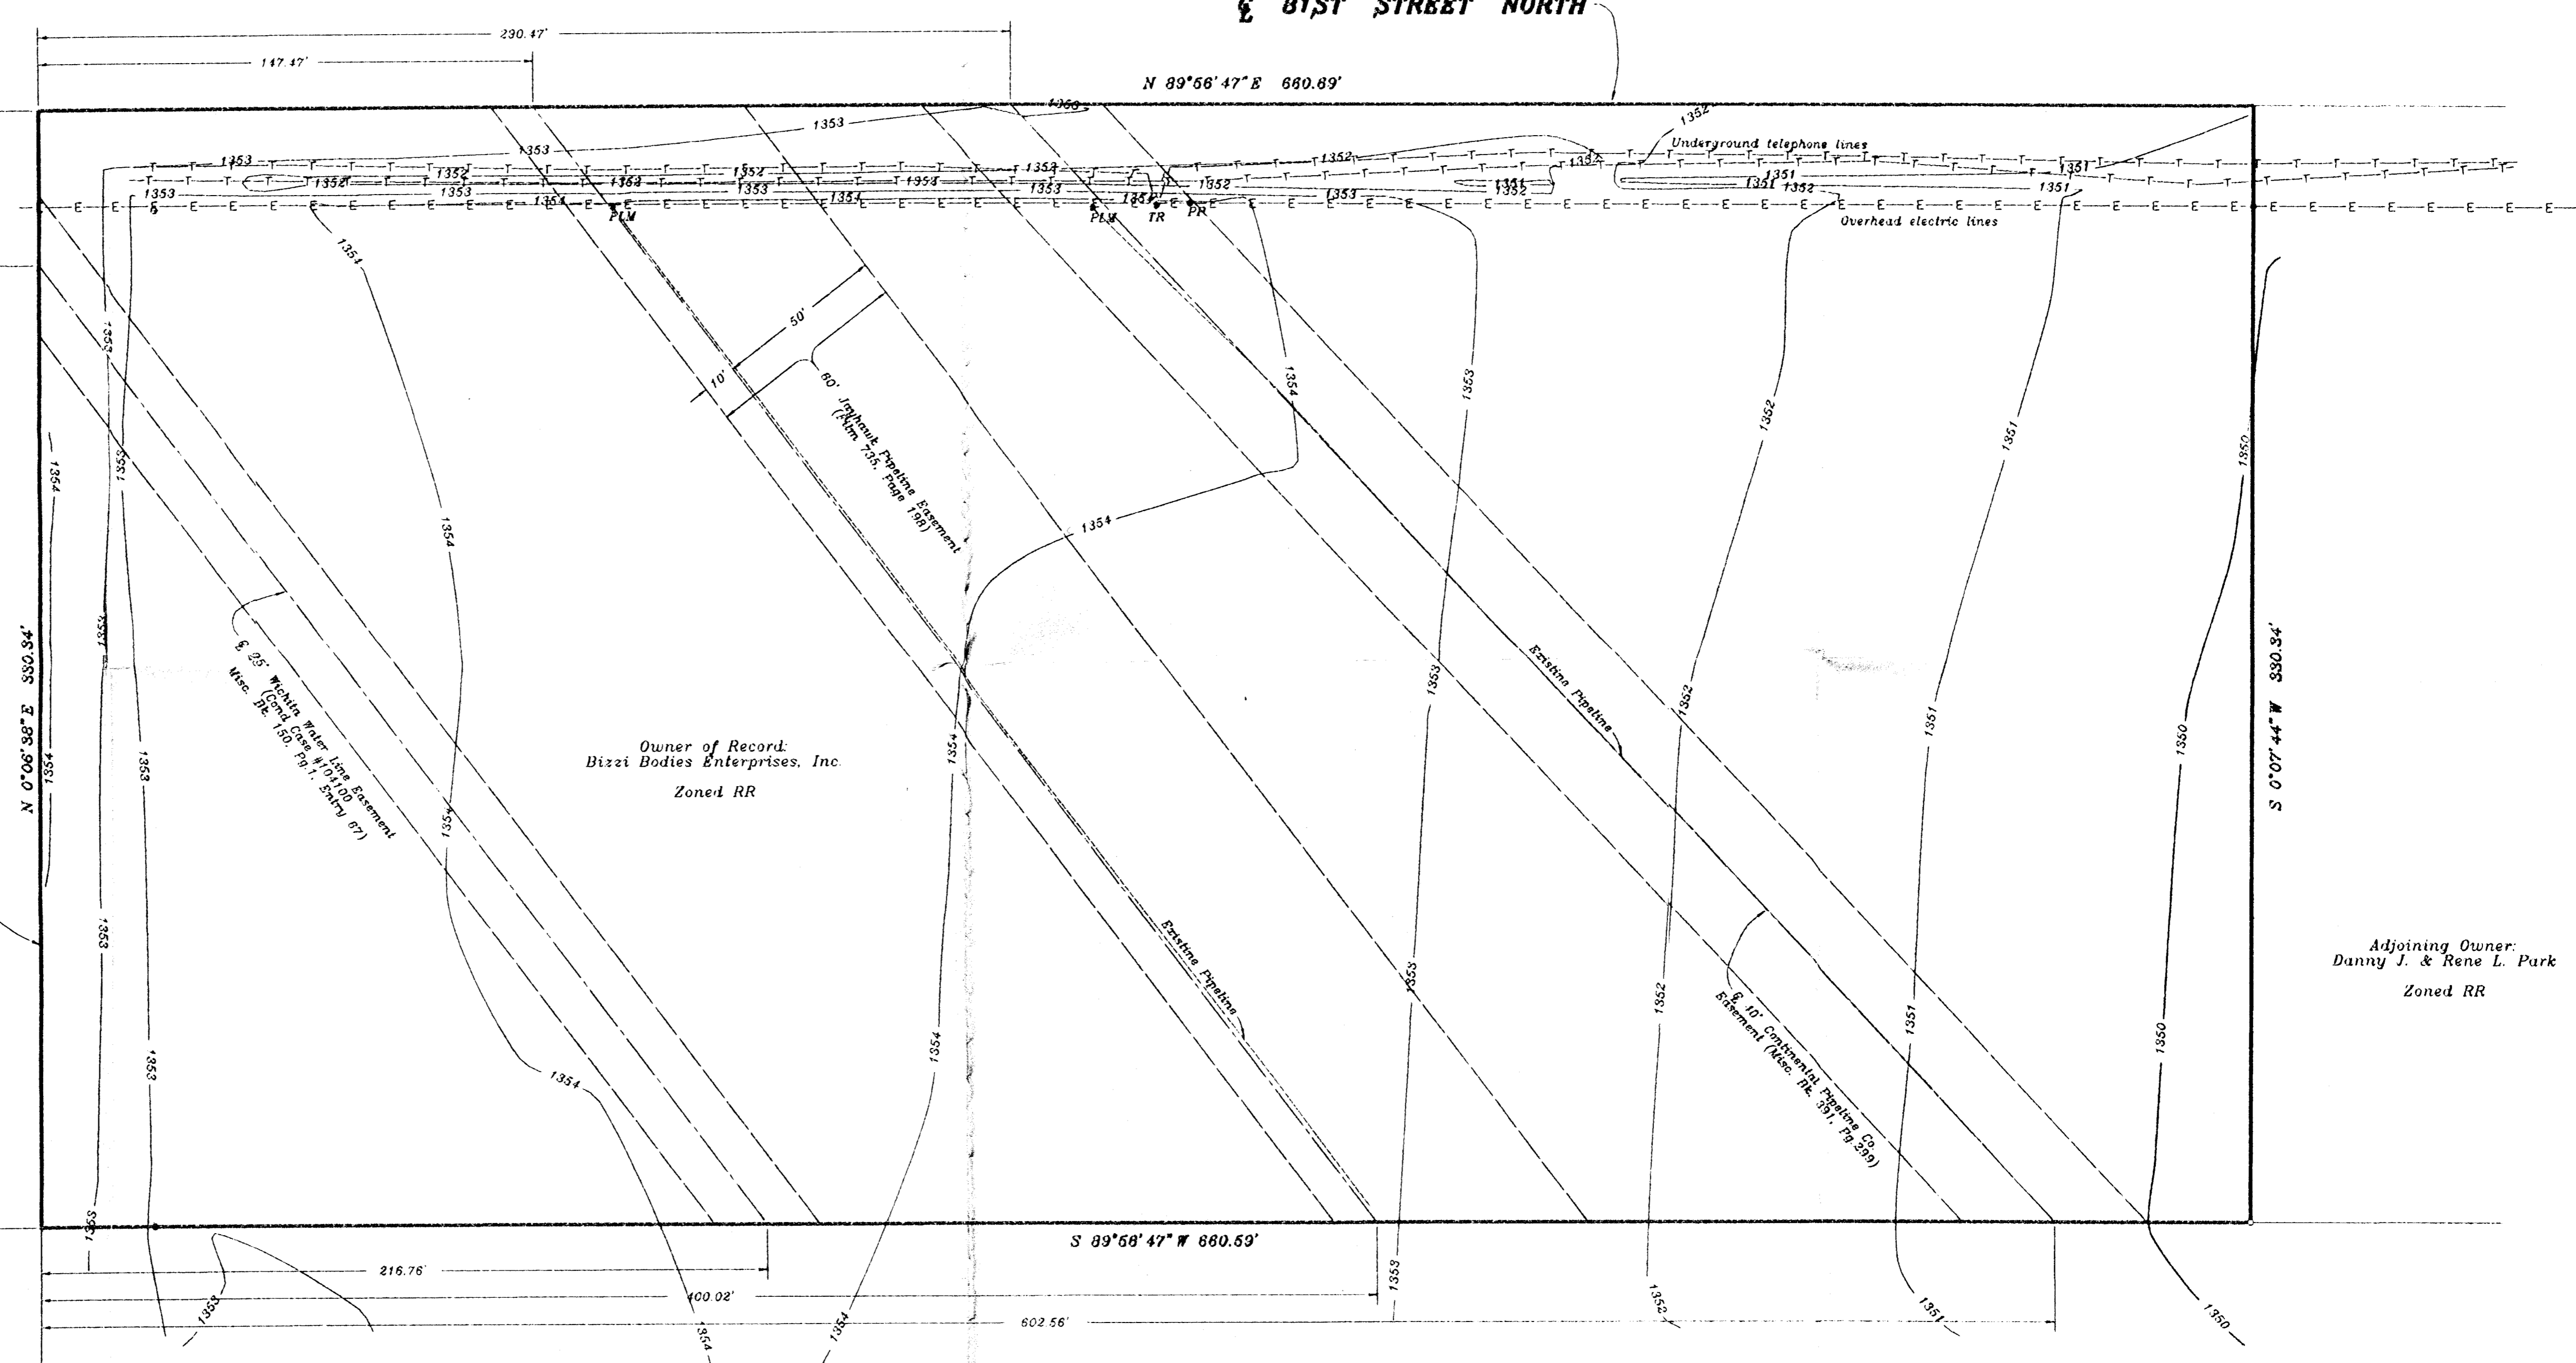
℄ 81ST STREET NORTH

230.47'

147.47'

N 89°56'47" E 660.69'

1350

1353

1353

1353

1352

1352

1352

1352

1354

1353

1353

1353

1353

1354

1354

1354

1353

1352

1351

1351

1351

1352

1351

1352

1352

Underground telephone lines

Overhead electric lines

PLM

PLM

TR

PR

1354

50'

10'

60' Jayhawk Pipeline Easement (Misc. 735, Page 198)

1354

1353

1352

1351

1350

N 0°06'38" E 330.34'

1354

1353

1353

℄ 25' Wichita Water Line Easement (Cond Case #104100 Misc. Bk. 150, Pg. 1, Entry 67)

Owner of Record: Bizzi Bodies Enterprises, Inc.

Zoned RR

1354

1354

1354

Existing Pipeline

1353

1352

1351

1350

S 0°07'44" W 330.34'

Existing Pipeline

℄ 10' Continental Pipeline Co. Easement (Misc. Bk. 391, Pg. 299)

Adjoining Owner: Danny J. & Rene L. Park

Zoned RR

1353

1353

1354

1354

1353

1352

1351

1350

S 89°56'47" W 660.59'

216.76'

400.02'

602.56'

1353

1353

1354

1354

1353

1352

1351

1350